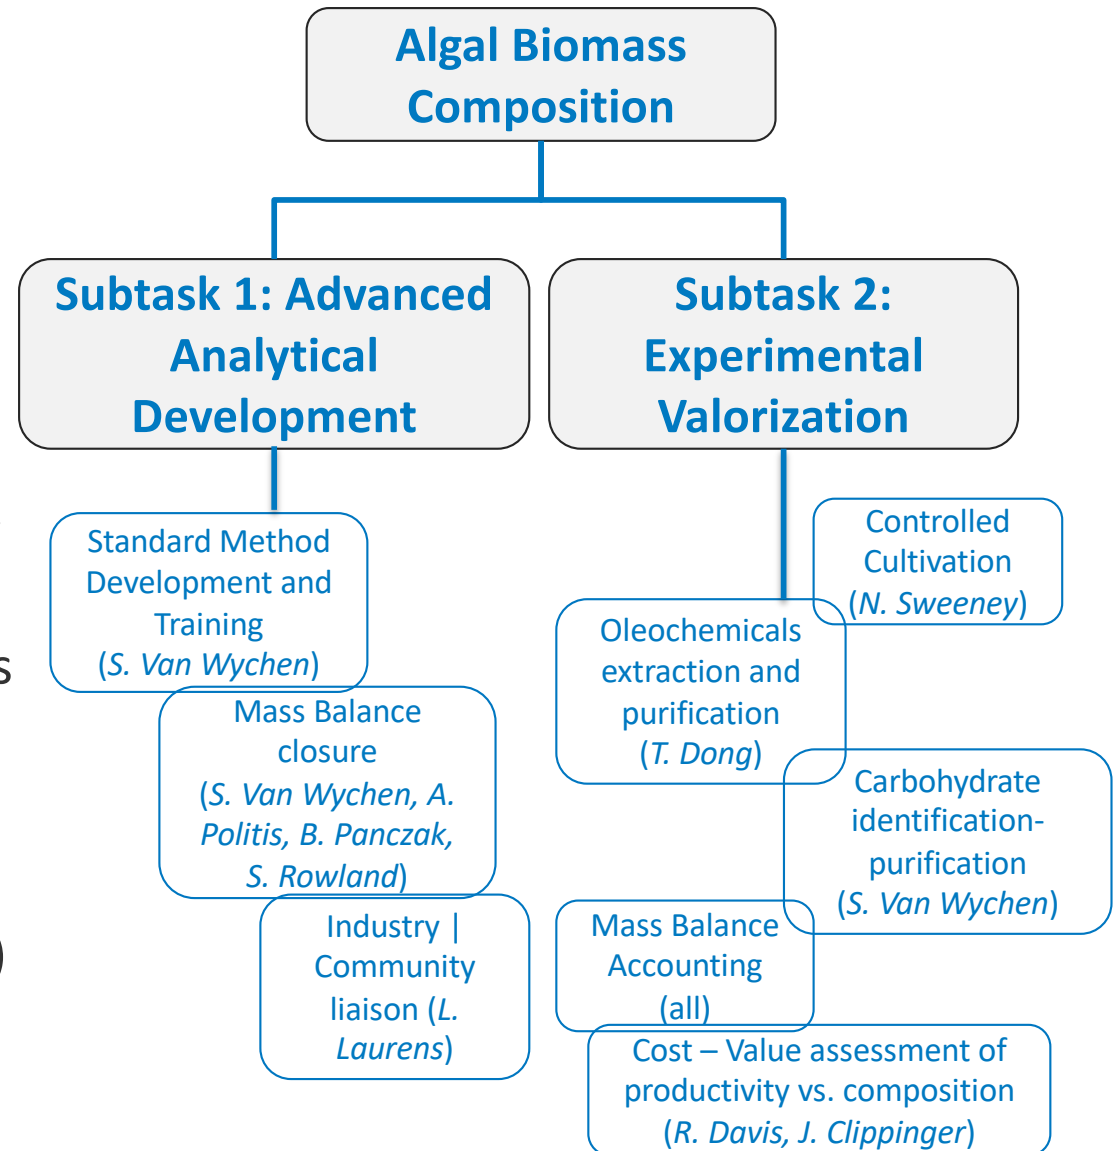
Algal Biomass Composition

Subtask 1: Advanced Analytical Development

Subtask 2: Experimental Valorization

Standard Method Development and Training (*S. Van Wychen*)

Mass Balance closure (*S. Van Wychen, A. Politis, B. Panczak, S. Rowland*)

Industry | Community liaison (*L. Laurens*)

Controlled Cultivation (*N. Sweeney*)

Oleochemicals extraction and purification (*T. Dong*)

Carbohydrate identification-purification (*S. Van Wychen*)

Mass Balance Accounting (all)

Cost – Value assessment of productivity vs. composition (*R. Davis, J. Clippinger*)

s

)